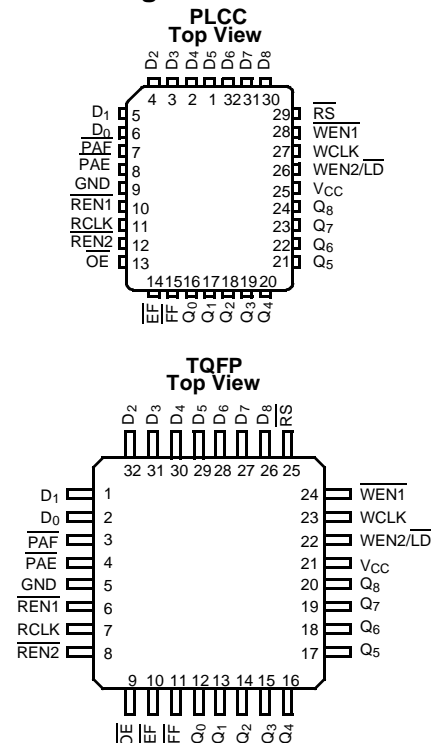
PLCC
Top View

$D_2$ $D_3$ $D_4$ $D_5$ $D_6$ $D_7$ $D_8$

4 3 2 1 32 31 30

$D_1$ 5
$D_0$ 6
$\overline{PAF}$ 7
PAE 8
GND 9
$\overline{REN1}$ 10
$\overline{RCLK}$ 11
$\overline{REN2}$ 12
$\overline{OE}$ 13

29 $\overline{RS}$
28 $\overline{WEN1}$
27 WCLK
26 WEN2/$\overline{LD}$
25 $V_{CC}$
24 $Q_8$
23 $Q_7$
22 $Q_6$
21 $Q_5$

14 15 16 17 18 19 20

$\overline{EF}$ $\overline{FF}$ $Q_0$ $Q_1$ $Q_2$ $Q_3$ $Q_4$

TQFP
Top View

$D_2$ $D_3$ $D_4$ $D_5$ $D_6$ $D_7$ $D_8$ $\overline{RS}$

32 31 30 29 28 27 26 25

$D_1$ 1
$D_0$ 2
$\overline{PAF}$ 3
$\overline{PAE}$ 4
GND 5
$\overline{REN1}$ 6
RCLK 7
$\overline{REN2}$ 8

24 $\overline{WEN1}$
23 WCLK
22 WEN2/$\overline{LD}$
21 $V_{CC}$
20 $Q_8$
19 $Q_7$
18 $Q_6$
17 $Q_5$

9 10 11 12 13 14 15 16

$\overline{OE}$ $\overline{EF}$ $\overline{FF}$ $Q_0$ $Q_1$ $Q_2$ $Q_3$ $Q_4$